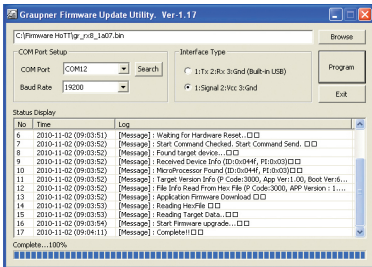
Graupner Firmware Update Utility. Ver-1.17

C:\Firmware HoTT\gr_rx8_1a07.bin

Browse

COM Port Setup

COM Port COM12 Search

Baud Rate 19200

Interface Type

1:Tx 2:Rx 3:Gnd (Built-in USB)

1:Signal 2:Vcc 3:Gnd

Program

Exit

Status Display

| No | Time | Log |
|---|---|---|
| 6 | 2010-11-02 (09:03:51) | [Message] : Waiting for Hardware Reset..□□ |
| 7 | 2010-11-02 (09:03:52) | [Message] : Start Command Checked. Start Command Send. □□ |
| 8 | 2010-11-02 (09:03:52) | [Message] : Found target device...□□ |
| 9 | 2010-11-02 (09:03:52) | [Message] : Received Device Info (ID:0x044f, PI:0x03)□□ |
| 10 | 2010-11-02 (09:03:52) | [Message] : MicroProcessor Found (ID:0x044f, PI:0x03)□□ |
| 11 | 2010-11-02 (09:03:52) | [Message] : Target Version Info (P Code:3000, App Ver:1.00, Boot Ver:6... |
| 12 | 2010-11-02 (09:03:52) | [Message] : File Info Read From Hex File (P Code:3000, APP Version : 1... |
| 13 | 2010-11-02 (09:03:52) | [Message] : Application Firmware Download □□ |
| 14 | 2010-11-02 (09:03:52) | [Message] : Reading HexFile □□ |
| 15 | 2010-11-02 (09:03:53) | [Message] : Reading Target Data..□□ |
| 16 | 2010-11-02 (09:03:54) | [Message] : Start Firmware upgrade...□□ |
| 17 | 2010-11-02 (09:04:11) | [Message] : Complete!!□□ |

Complete....100%